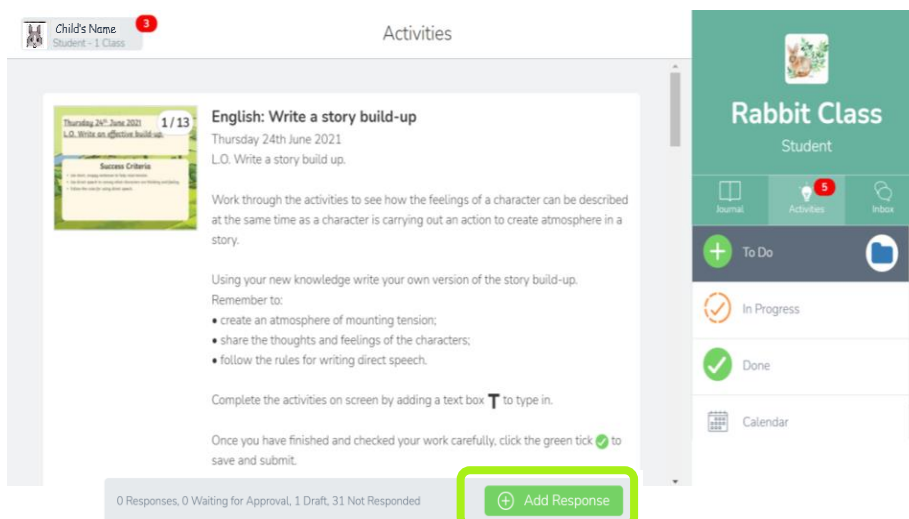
Child's Name 3
Student - 1 Class

Activities

Thursday 24th June 2021
L.O. Write an effective build-up.
Success Criteria
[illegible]
1/13

English: Write a story build-up
Thursday 24th June 2021
L.O. Write a story build up.

Work through the activities to see how the feelings of a character can be described at the same time as a character is carrying out an action to create atmosphere in a story.

Using your new knowledge write your own version of the story build-up. Remember to:
• create an atmosphere of mounting tension;
• share the thoughts and feelings of the characters;
• follow the rules for writing direct speech.

Complete the activities on screen by adding a text box T to type in.

Once you have finished and checked your work carefully, click the green tick to save and submit.

0 Responses, 0 Waiting for Approval, 1 Draft, 31 Not Responded

Add Response

Rabbit Class
Student

Journal
5 Activities
Inbox

To Do
In Progress
Done
Calendar